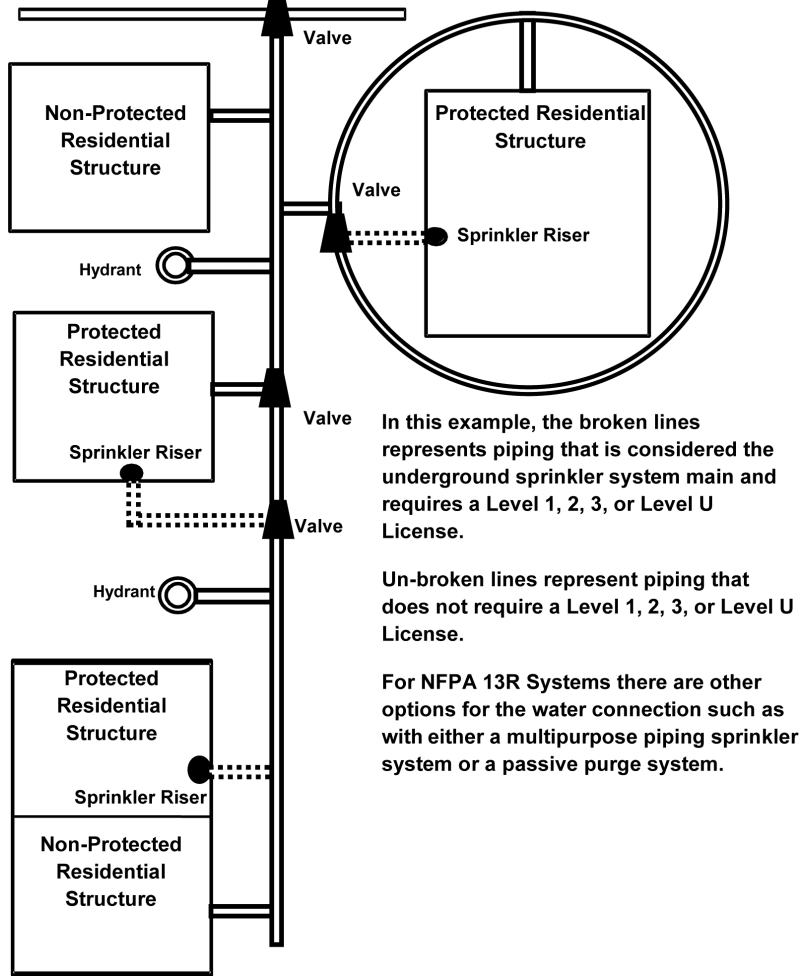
Valve

Non-Protected Residential Structure

Protected Residential Structure

Valve

Sprinkler Riser

Hydrant

Protected Residential Structure

Sprinkler Riser

Valve

Valve

In this example, the broken lines represents piping that is considered the underground sprinkler system main and requires a Level 1, 2, 3, or Level U License.

Un-broken lines represent piping that does not require a Level 1, 2, 3, or Level U License.

For NFPA 13R Systems there are other options for the water connection such as with either a multipurpose piping sprinkler system or a passive purge system.

Hydrant

Protected Residential Structure

Sprinkler Riser

Non-Protected Residential Structure